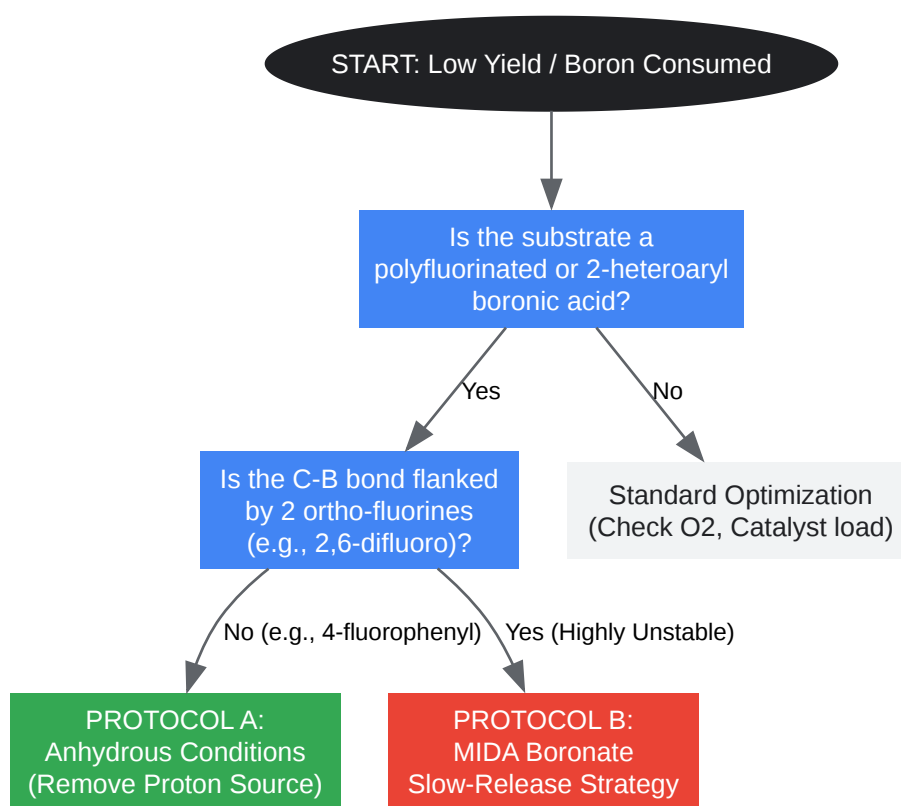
START: Low Yield / Boron Consumed

Is the substrate a polyfluorinated or 2-heteroaryl boronic acid?

Yes

No

Is the C-B bond flanked by 2 ortho-fluorines (e.g., 2,6-difluoro)?

Standard Optimization (Check O2, Catalyst load)

No (e.g., 4-fluorophenyl)

Yes (Highly Unstable)

PROTOCOL A: Anhydrous Conditions (Remove Proton Source)

PROTOCOL B: MIDA Boronate Slow-Release Strategy